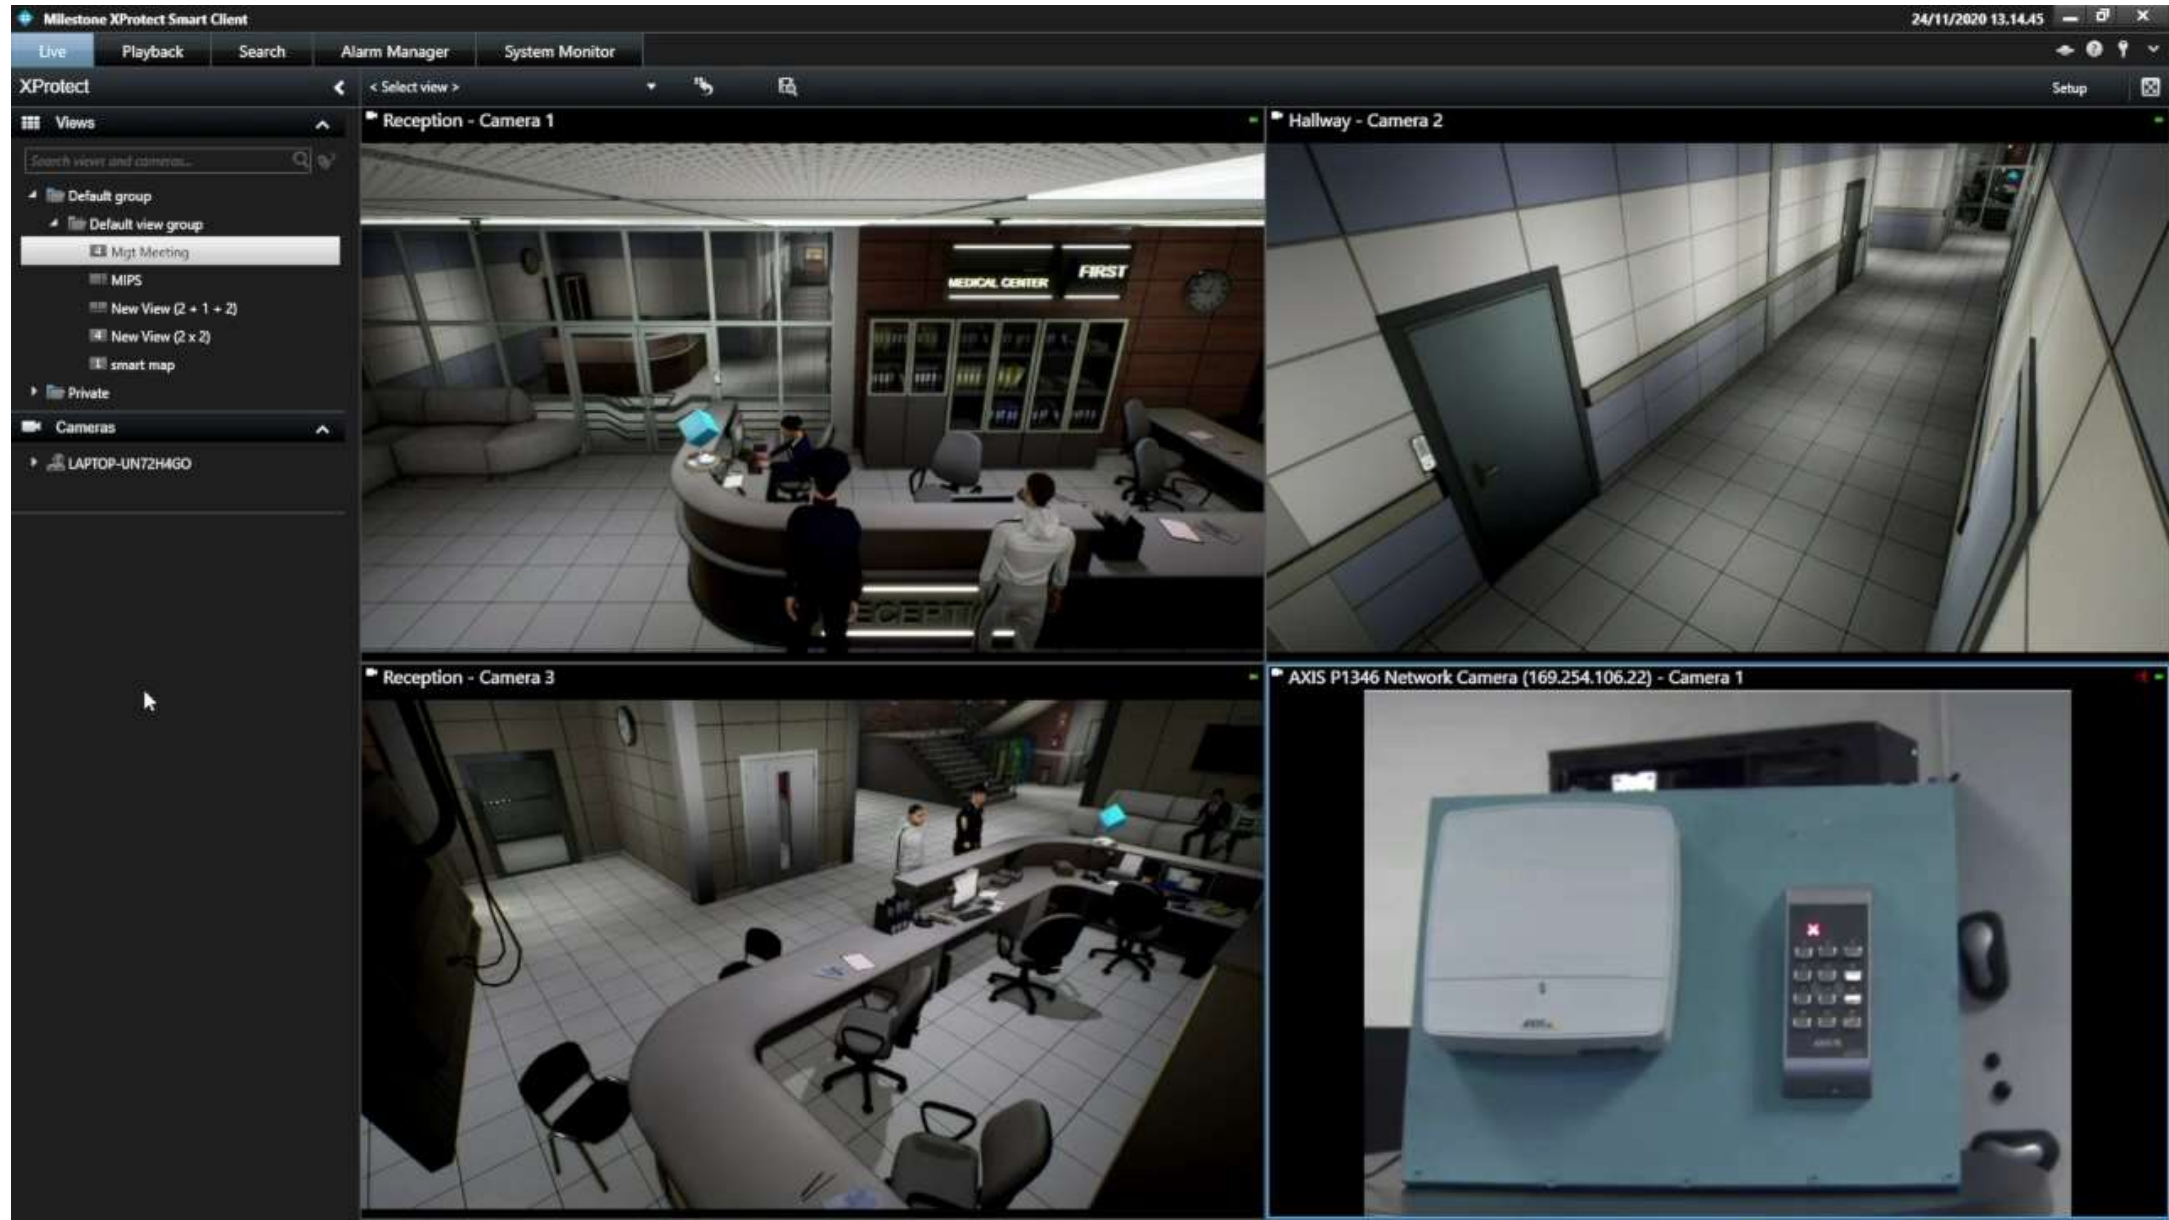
Milestone XProtect Smart Client

24/11/2020 13.14.45

Live
Playback
Search
Alarm Manager
System Monitor

XProtect

< Select view >

Setup

Views

Search views and cameras...

Default group
Default view group
Mgt Meeting
MIPS
New View (2 + 1 + 2)
New View (2 x 2)
smart map
Private

Cameras

LAPTOP-UN72H4GO

Reception - Camera 1

MEDICAL CENTER FIRST

RECEPTI

Hallway - Camera 2

Reception - Camera 3

AXIS P1346 Network Camera (169.254.106.22) - Camera 1